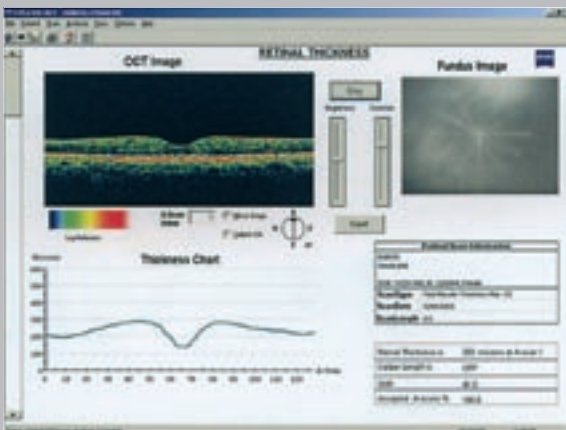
RETINAL THICKNESS

OCT Image

Fundus Image

Thickness Chart

Print

Brightness

Contrast

Save

Thickness

Scan Type

Scan Length

Signal Strength

0
100
200
300
400
500

0 10 20 30 40 50 60 70 80 90 100 110 120

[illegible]